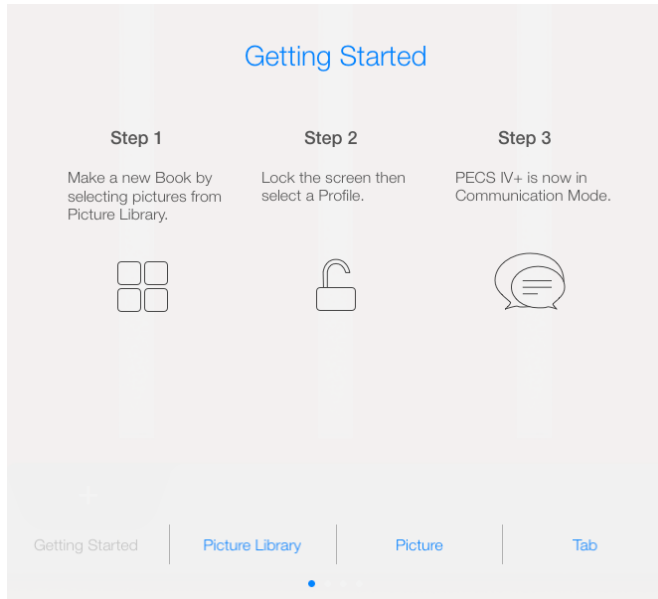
Getting Started

Step 1

Make a new Book by selecting pictures from Picture Library.

Step 2

Lock the screen then select a Profile.

Step 3

PECS IV+ is now in Communication Mode.

Getting Started | Picture Library | Picture | Tab